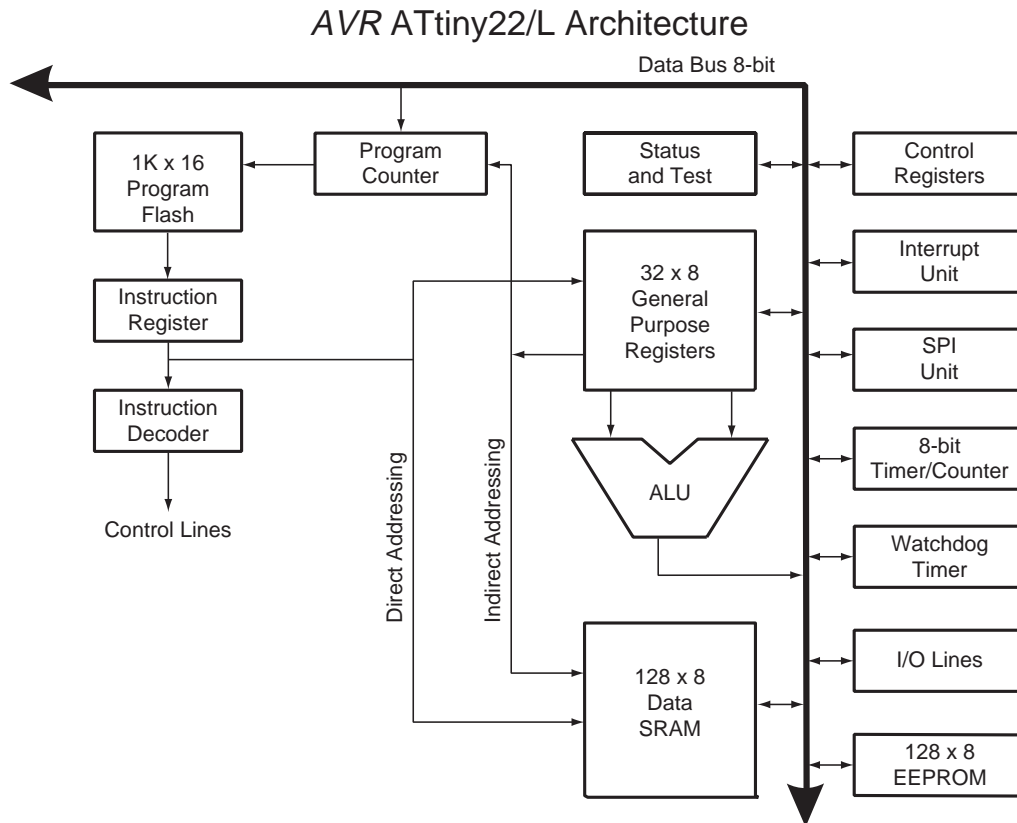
*AVR* ATtiny22/L Architecture

Data Bus 8-bit

1K x 16 Program Flash

Program Counter

Status and Test

Control Registers

Interrupt Unit

Instruction Register

32 x 8 General Purpose Registers

SPI Unit

Instruction Decoder

8-bit Timer/Counter

Control Lines

Direct Addressing

Indirect Addressing

ALU

Watchdog Timer

I/O Lines

128 x 8 Data SRAM

128 x 8 EEPROM